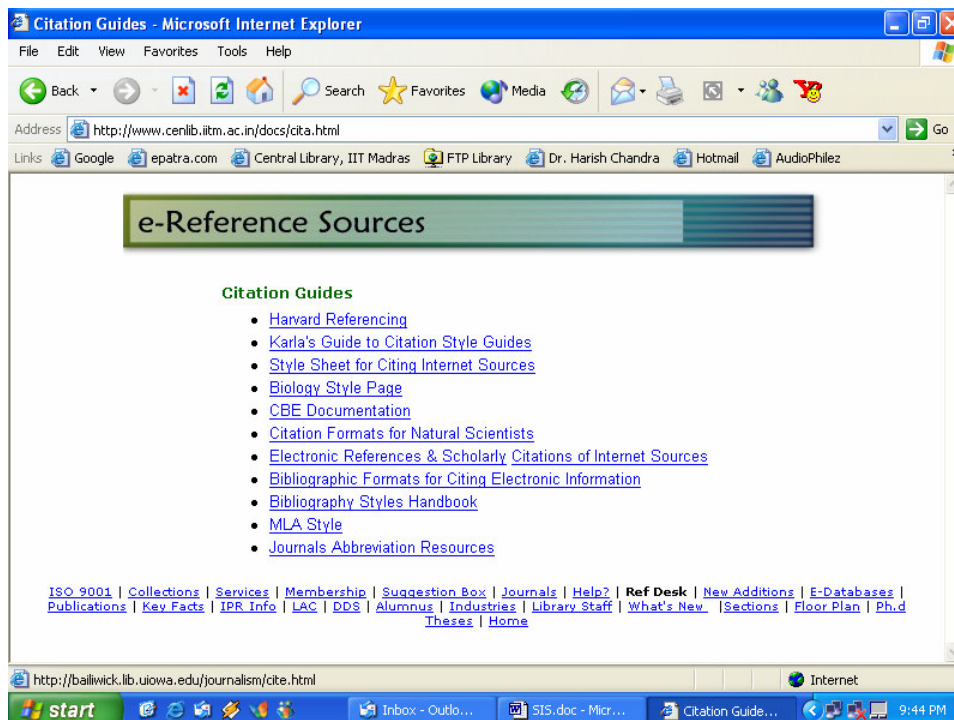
Citation Guides - Microsoft Internet Explorer

File Edit View Favorites Tools Help

Back Search Favorites Media

Address http://www.cenlib.iitm.ac.in/docs/cita.html Go

Links Google epatra.com Central Library, IIT Madras FTP Library Dr. Harish Chandra Hotmail AudioPhilez

e-Reference Sources

Citation Guides

- Harvard Referencing
- Karla's Guide to Citation Style Guides
- Style Sheet for Citing Internet Sources
- Biology Style Page
- CBE Documentation
- Citation Formats for Natural Scientists
- Electronic References & Scholarly Citations of Internet Sources
- Bibliographic Formats for Citing Electronic Information
- Bibliography Styles Handbook
- MLA Style
- Journals Abbreviation Resources

ISO 9001 | Collections | Services | Membership | Suggestion Box | Journals | Help? | Ref Desk | New Additions | E-Databases | Publications | Key Facts | IPR Info | LAC | DDS | Alumnus | Industries | Library Staff | What's New |Sections | Floor Plan | Ph.d Theses | Home

http://bailiwick.lib.uiowa.edu/journalism/cite.html Internet

start Inbox - Outlo... SIS.doc - Micr... Citation Guide... 9:44 PM